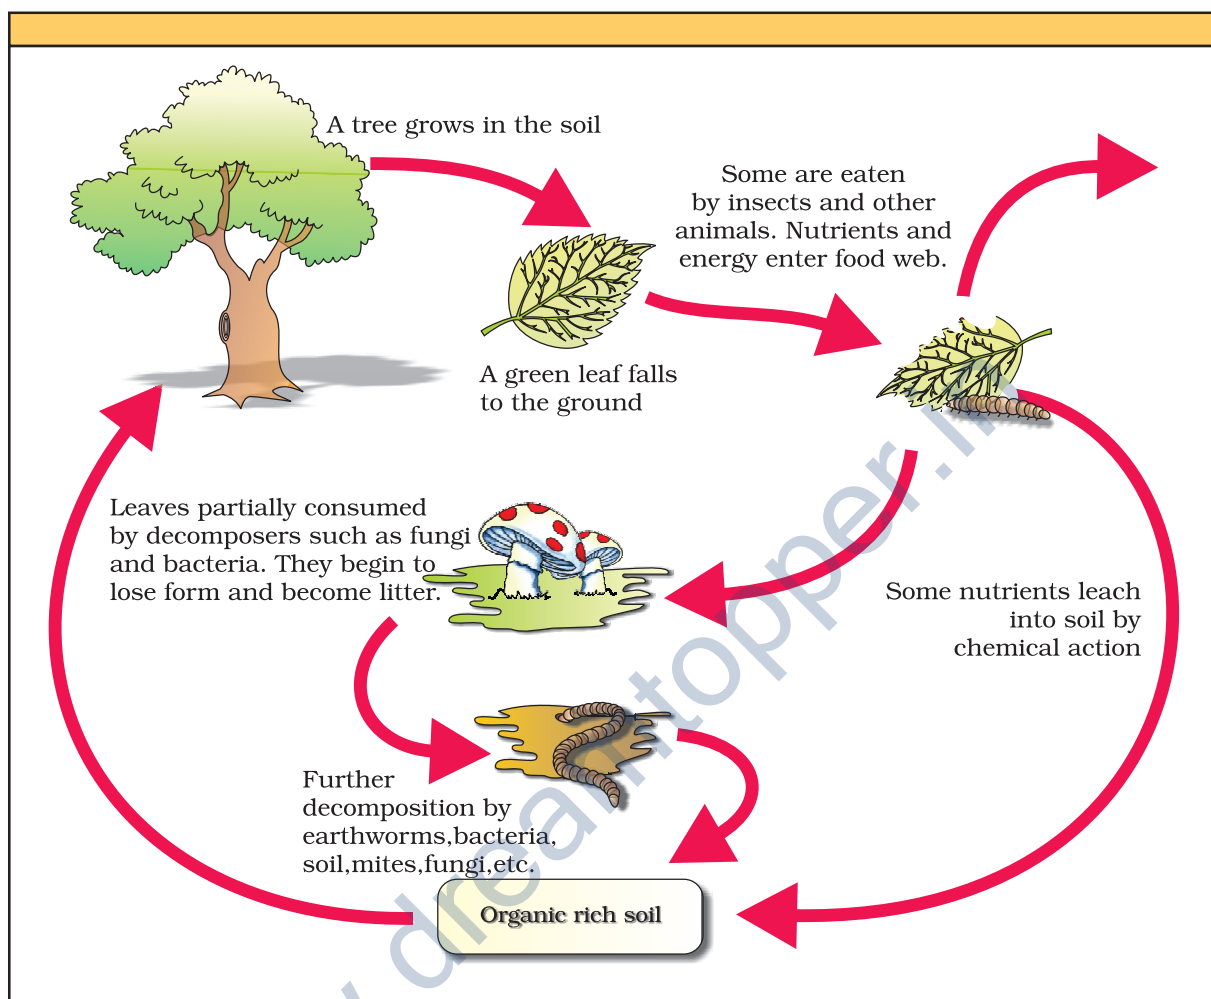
A tree grows in the soil

Some are eaten by insects and other animals. Nutrients and energy enter food web.

A green leaf falls to the ground

Leaves partially consumed by decomposers such as fungi and bacteria. They begin to lose form and become litter.

Some nutrients leach into soil by chemical action

Further decomposition by earthworms,bacteria, soil,mites,fungi,etc.

Organic rich soil

dreamtopper.in